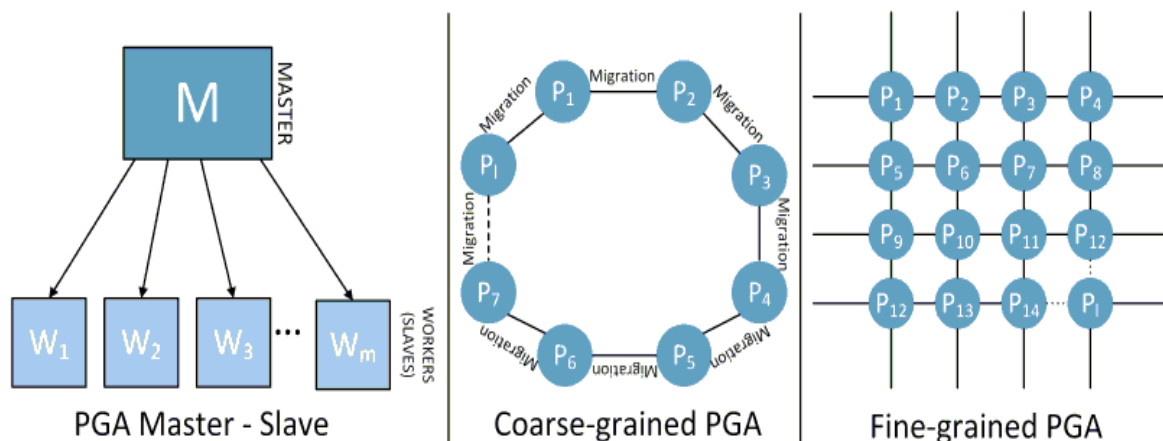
M

MASTER

$W_1$ $W_2$ $W_3$ ... $W_m$

WORKERS (SLAVES)

PGA Master - Slave

$P_1$ Migration $P_2$ Migration $P_3$ Migration $P_4$ Migration $P_5$ Migration $P_6$ Migration $P_7$ Migration $P_l$ Migration

Coarse-grained PGA

$P_1$ $P_2$ $P_3$ $P_4$
$P_5$ $P_6$ $P_7$ $P_8$
$P_9$ $P_{10}$ $P_{11}$ $P_{12}$
$P_{12}$ $P_{13}$ $P_{14}$ $P_l$

Fine-grained PGA